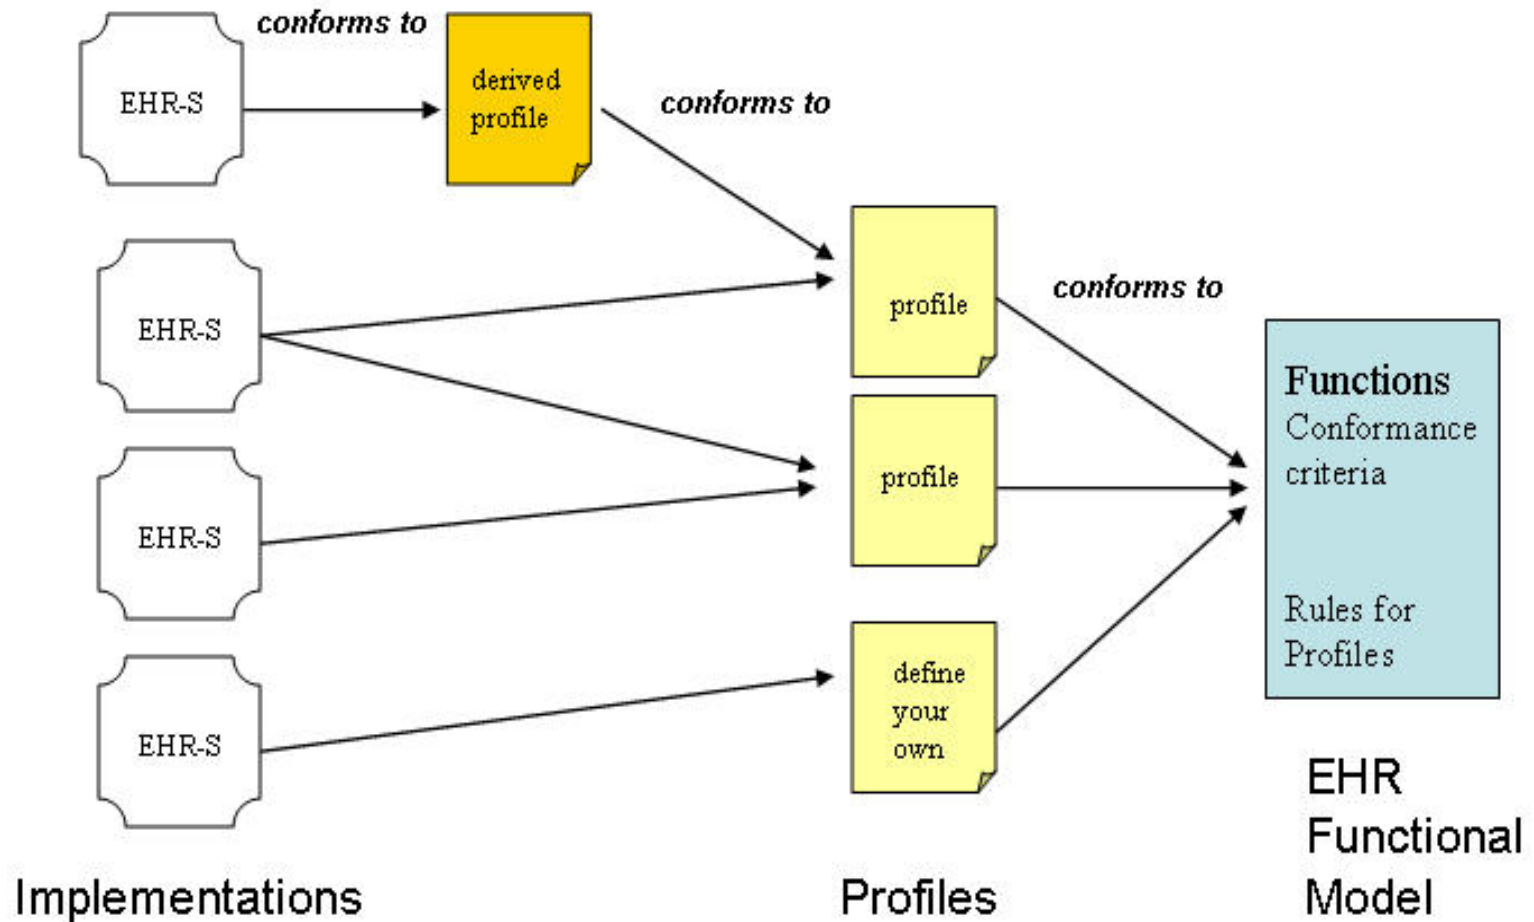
EHR-S

conforms to

derived profile

conforms to

EHR-S

profile

conforms to

EHR-S

profile

EHR-S

define your own

Functions
Conformance criteria

Rules for Profiles

Implementations

Profiles

EHR Functional Model